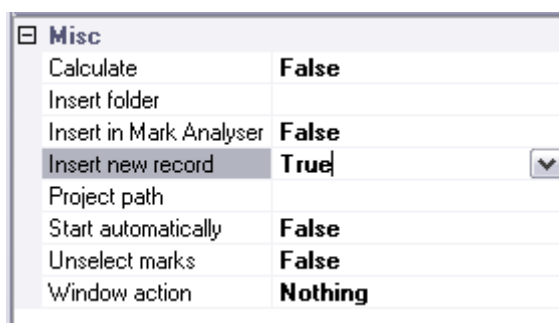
⊟ Misc

| | |
|---|---|
| Calculate | False |
| Insert folder | |
| Insert in Mark Analyser | False |
| Insert new record | True |
| Project path | |
| Start automatically | False |
| Unselect marks | False |
| Window action | Nothing |